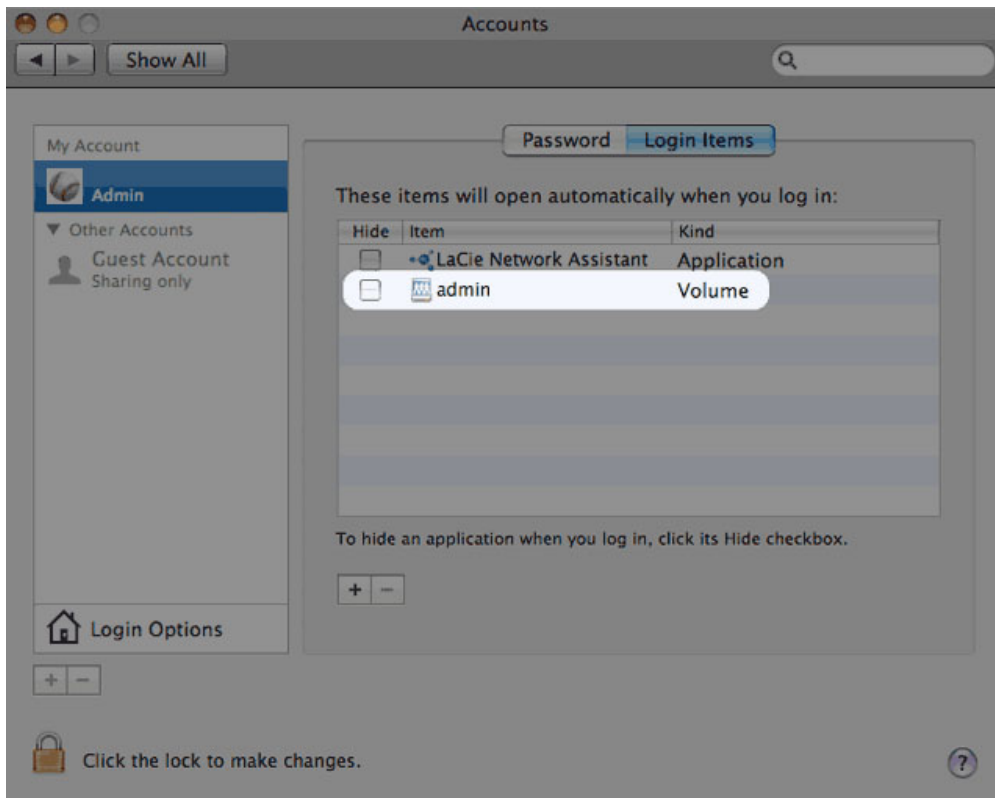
Accounts

Show All

My Account

Admin

▼ Other Accounts

Guest Account
Sharing only

Login Options

Password | Login Items

These items will open automatically when you log in:

| Hide | Item | Kind |
|---|---|---|
| | LaCie Network Assistant | Application |
| | admin | Volume |

To hide an application when you log in, click its Hide checkbox.

+ −

+ −

Click the lock to make changes.

?